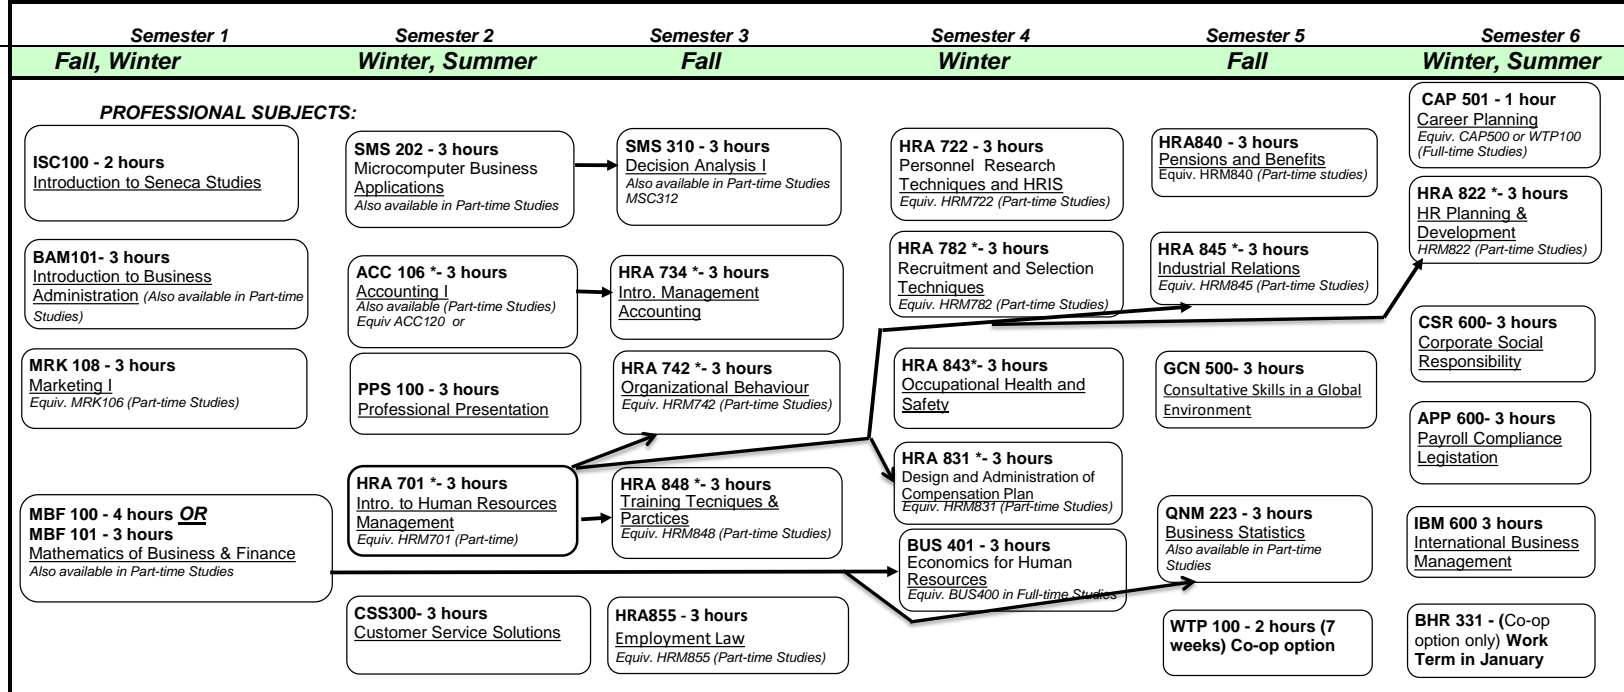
Semester 1
Fall, Winter

Semester 2
Winter, Summer

Semester 3
Fall

Semester 4
Winter

Semester 5
Fall

Semester 6
Winter, Summer

PROFESSIONAL SUBJECTS:

ISC100 - 2 hours
Introduction to Seneca Studies

BAM101- 3 hours
Introduction to Business Administration (Also available in Part-time Studies)

MRK 108 - 3 hours
Marketing I
Equiv. MRK106 (Part-time Studies)

MBF 100 - 4 hours OR
MBF 101 - 3 hours
Mathematics of Business & Finance
Also available in Part-time Studies

SMS 202 - 3 hours
Microcomputer Business Applications
Also available in Part-time Studies

ACC 106 *- 3 hours
Accounting I
Also available (Part-time Studies)
Equiv ACC120 or

PPS 100 - 3 hours
Professional Presentation

HRA 701 *- 3 hours
Intro. to Human Resources Management
Equiv. HRM701 (Part-time)

CSS300- 3 hours
Customer Service Solutions

SMS 310 - 3 hours
Decision Analysis I
Also available in Part-time Studies MSC312

HRA 734 *- 3 hours
Intro. Management Accounting

HRA 742 *- 3 hours
Organizational Behaviour
Equiv. HRM742 (Part-time Studies)

HRA 848 *- 3 hours
Training Tecniques & Parctices
Equiv. HRM848 (Part-time Studies)

HRA855 - 3 hours
Employment Law
Equiv. HRM855 (Part-time Studies)

HRA 722 - 3 hours
Personnel Research Techniques and HRIS
Equiv. HRM722 (Part-time Studies)

HRA 782 *- 3 hours
Recruitment and Selection Techniques
Equiv. HRM782 (Part-time Studies)

HRA 843*- 3 hours
Occupational Health and Safety

HRA 831 *- 3 hours
Design and Administration of Compensation Plan
Equiv. HRM831 (Part-time Studies)

BUS 401 - 3 hours
Economics for Human Resources
Equiv. BUS400 in Full-time Studies

HRA840 - 3 hours
Pensions and Benefits
Equiv. HRM840 (Part-time studies)

HRA 845 *- 3 hours
Industrial Relations
Equiv. HRM845 (Part-time Studies)

GCN 500- 3 hours
Consultative Skills in a Global Environment

QNM 223 - 3 hours
Business Statistics
Also available in Part-time Studies

WTP 100 - 2 hours (7 weeks) Co-op option

CAP 501 - 1 hour
Career Planning
Equiv. CAP500 or WTP100 (Full-time Studies)

HRA 822 *- 3 hours
HR Planning & Development
HRM822 (Part-time Studies)

CSR 600- 3 hours
Corporate Social Responsibility

APP 600- 3 hours
Payroll Compliance Legistation

IBM 600 3 hours
International Business Management

BHR 331 - (Co-op option only) Work Term in January